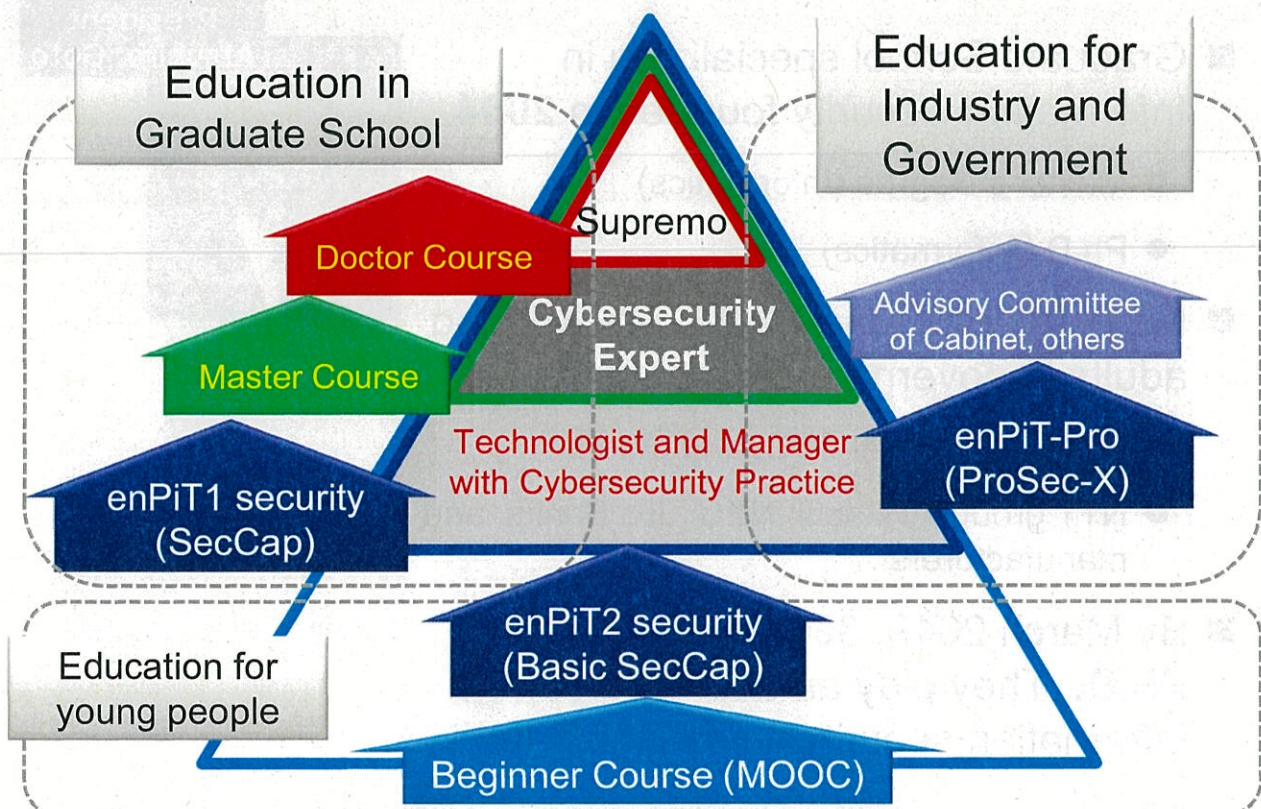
Education in Graduate School

Education for Industry and Government

Supremo

Doctor Course

Cybersecurity Expert

Master Course

Advisory Committee of Cabinet, others

Technologist and Manager with Cybersecurity Practice

enPiT-Pro (ProSec-X)

enPiT1 security (SecCap)

enPiT2 security (Basic SecCap)

Education for young people

Beginner Course (MOOC)